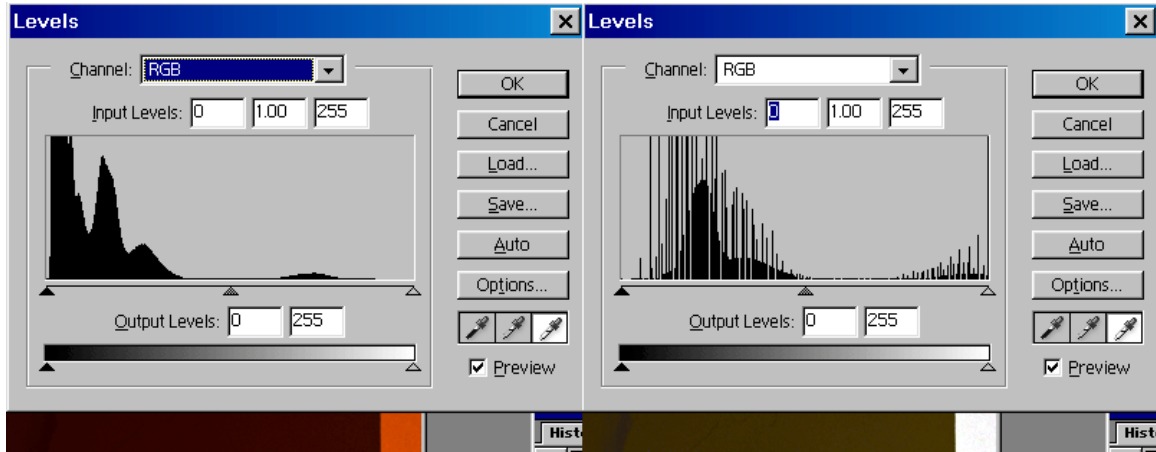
Levels

Channel: RGB

Input Levels: 0 1.00 255

Output Levels: 0 255

OK

Cancel

Load...

Save...

Auto

Options...

Preview

Hist

Levels

Channel: RGB

Input Levels: 0 1.00 255

Output Levels: 0 255

OK

Cancel

Load...

Save...

Auto

Options...

Preview

Hist